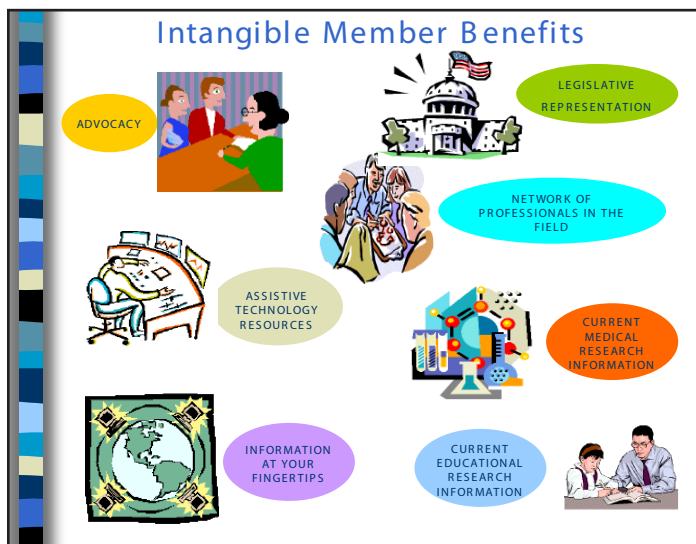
Intangible Member Benefits

ADVOCACY

LEGISLATIVE REPRESENTATION

NETWORK OF PROFESSIONALS IN THE FIELD

ASSISTIVE TECHNOLOGY RESOURCES

CURRENT MEDICAL RESEARCH INFORMATION

INFORMATION AT YOUR FINGERTIPS

CURRENT EDUCATIONAL RESEARCH INFORMATION